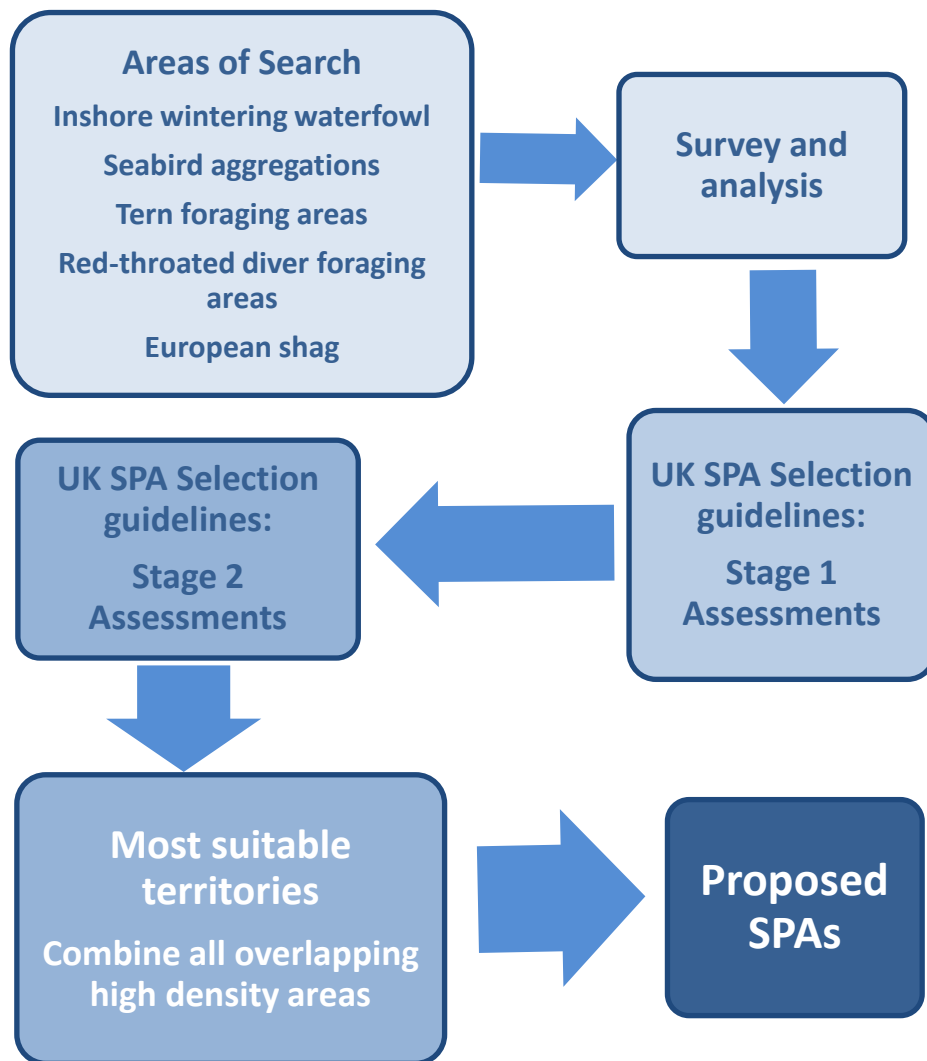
Areas of Search

Inshore wintering waterfowl

Seabird aggregations

Tern foraging areas

Red-throated diver foraging areas

European shag

Survey and analysis

UK SPA Selection guidelines:

Stage 1 Assessments

UK SPA Selection guidelines:

Stage 2 Assessments

Most suitable territories

Combine all overlapping high density areas

Proposed SPAs